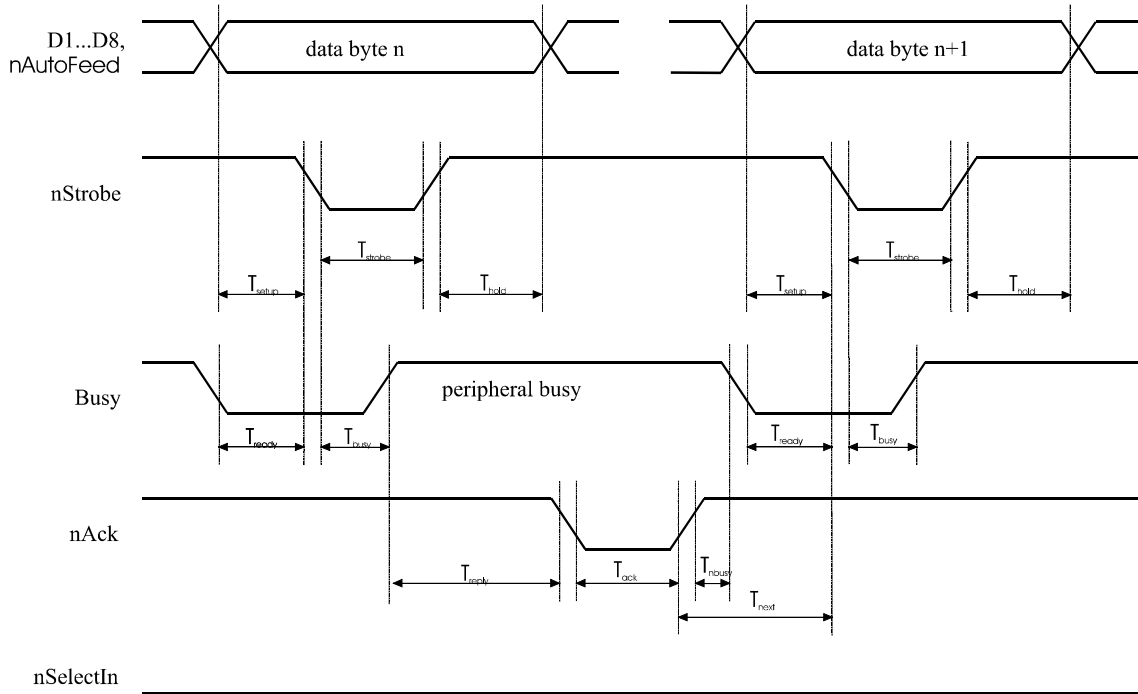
D1...D8, nAutoFeed

data byte n

data byte n+1

nStrobe

$T_{strobe}$

$T_{strobe}$

$T_{setup}$

$T_{hold}$

$T_{setup}$

$T_{hold}$

Busy

peripheral busy

$T_{ready}$

$T_{busy}$

$T_{ready}$

$T_{busy}$

nAck

$T_{reply}$

$T_{ack}$

$T_{nbusy}$

$T_{next}$

nSelectIn